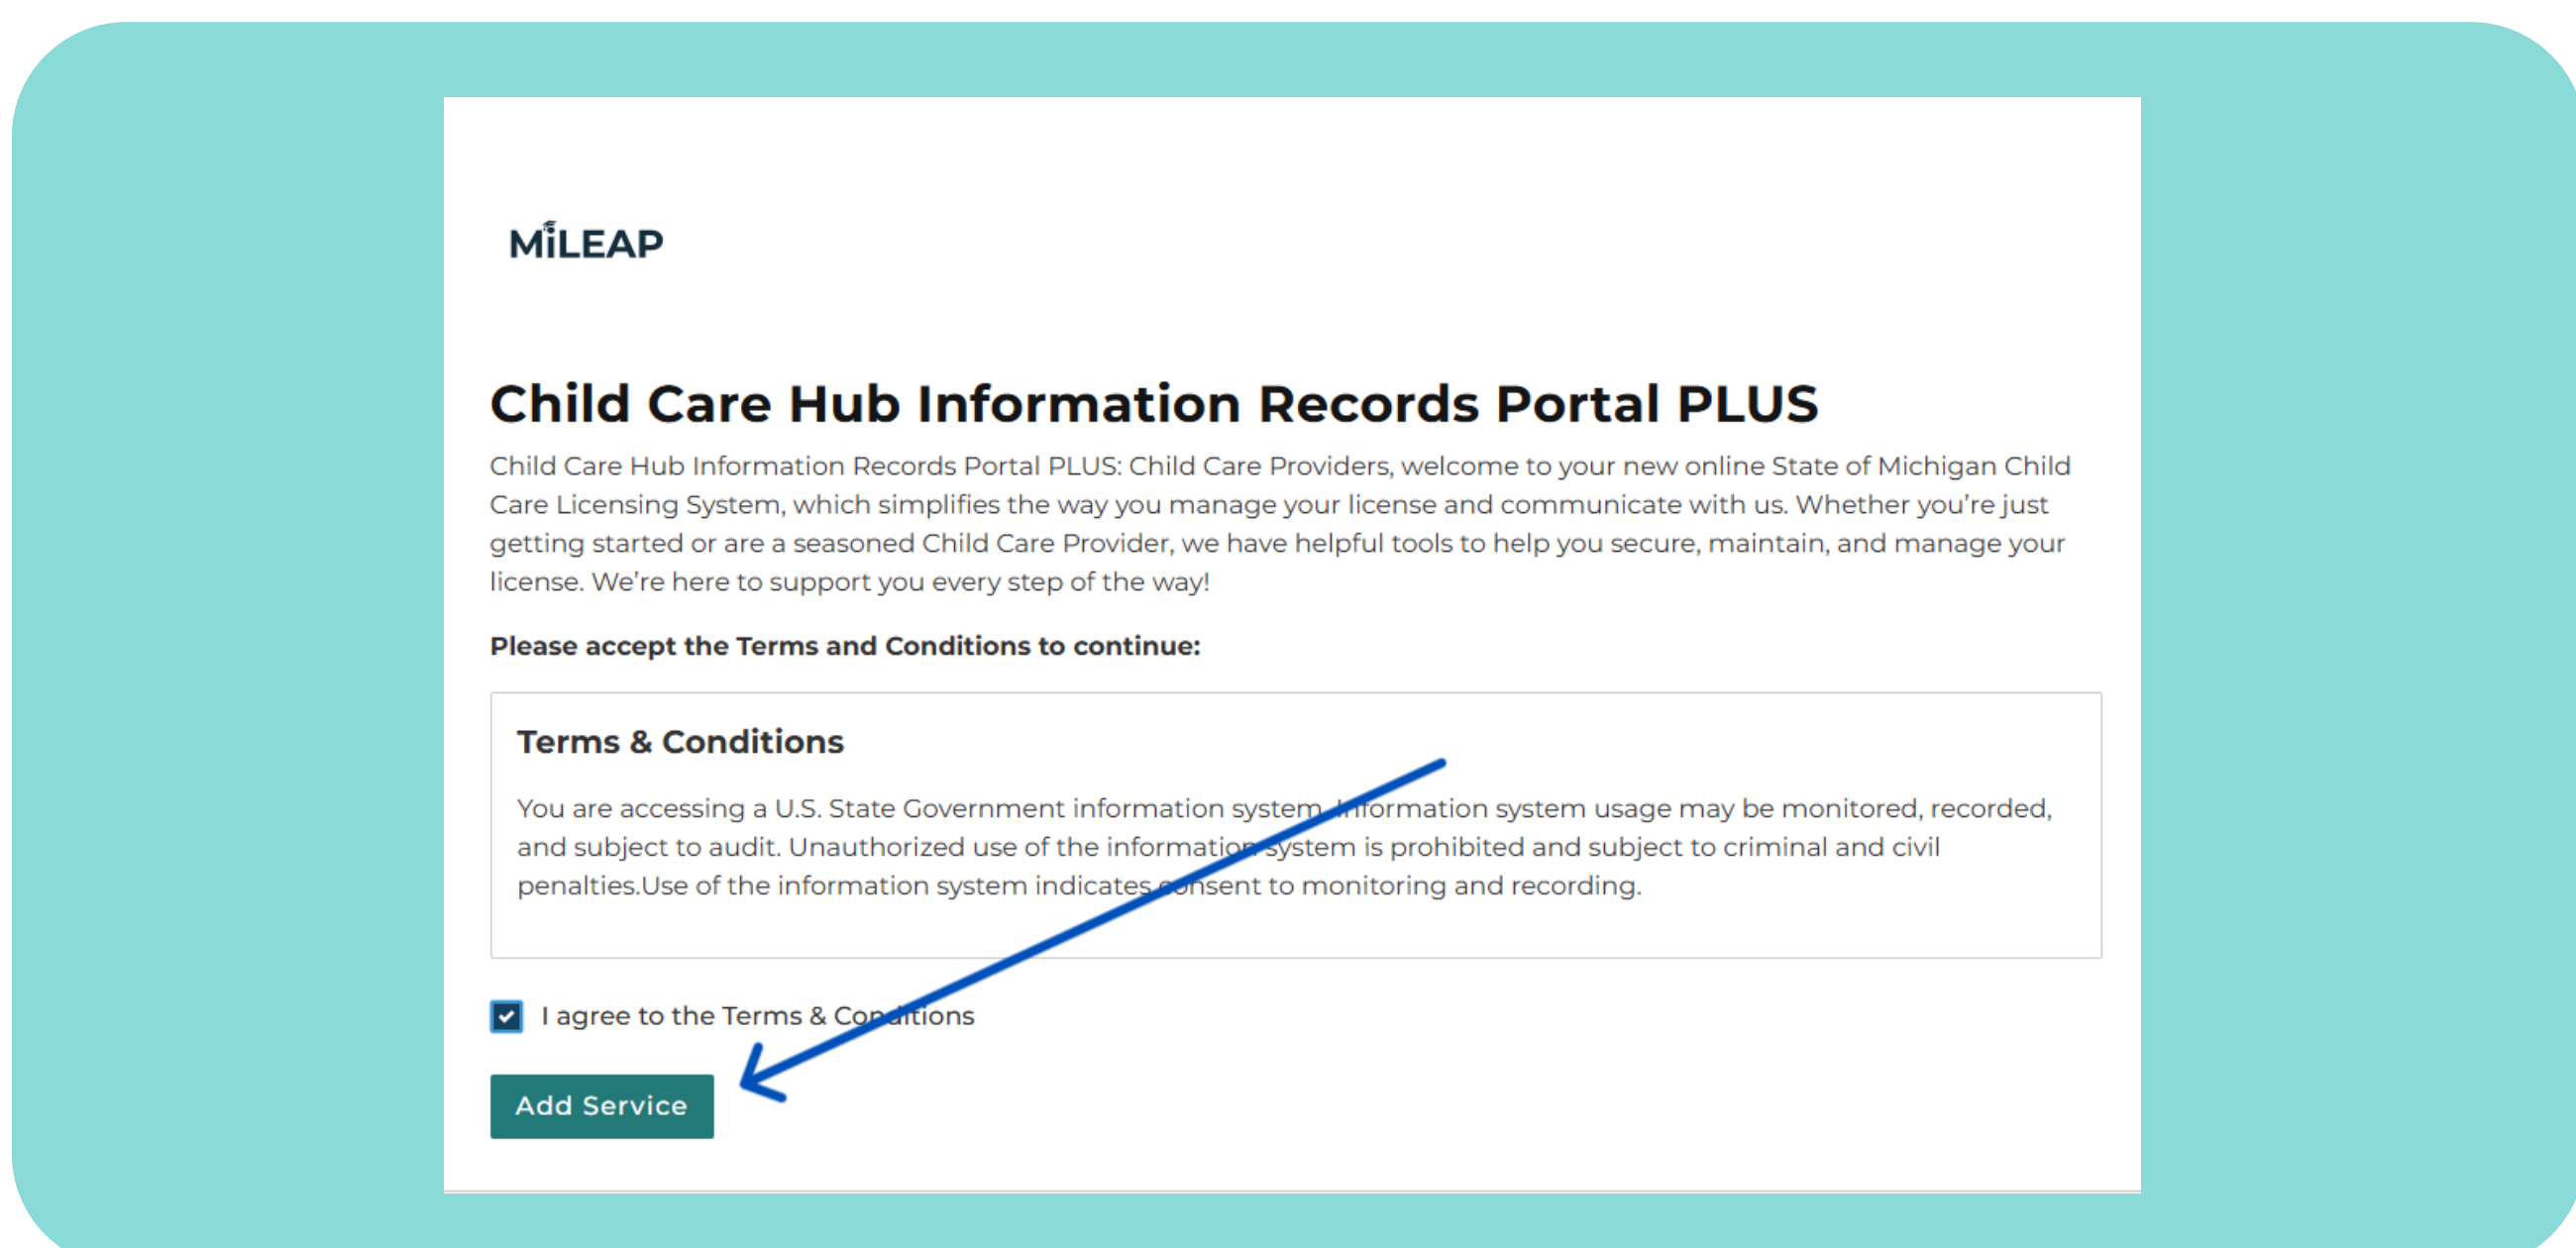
MiLEAP

Child Care Hub Information Records Portal PLUS

Child Care Hub Information Records Portal PLUS: Child Care Providers, welcome to your new online State of Michigan Child Care Licensing System, which simplifies the way you manage your license and communicate with us. Whether you're just getting started or are a seasoned Child Care Provider, we have helpful tools to help you secure, maintain, and manage your license. We're here to support you every step of the way!

Please accept the Terms and Conditions to continue:

Terms & Conditions

You are accessing a U.S. State Government information system. Information system usage may be monitored, recorded, and subject to audit. Unauthorized use of the information system is prohibited and subject to criminal and civil penalties.Use of the information system indicates consent to monitoring and recording.

I agree to the Terms & Conditions

Add Service